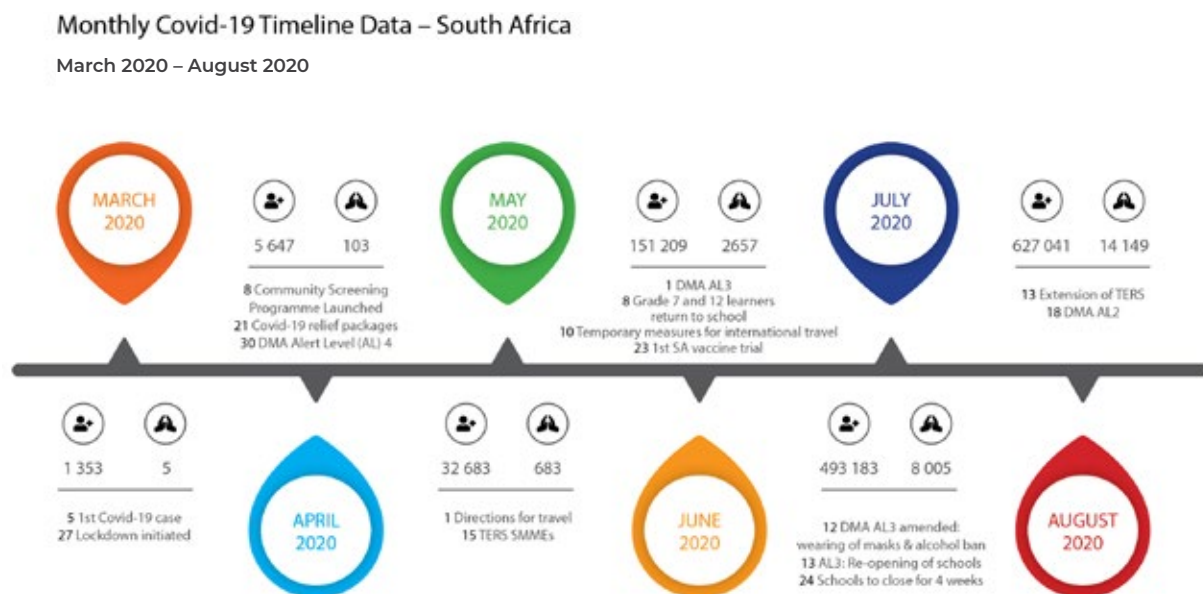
Monthly Covid-19 Timeline Data – South Africa

March 2020 – August 2020

MARCH 2020

5 647 103

8 Community Screening Programme Launched
21 Covid-19 relief packages
30 DMA Alert Level (AL) 4

MAY 2020

151 209 2657

1 DMA AL3
8 Grade 7 and 12 learners return to school
10 Temporary measures for international travel
23 1st SA vaccine trial

JULY 2020

627 041 14 149

13 Extension of TERS
18 DMA AL2

1 353 5

5 1st Covid-19 case
27 Lockdown initiated

APRIL 2020

32 683 683

1 Directions for travel
15 TERS SMMEs

JUNE 2020

493 183 8 005

12 DMA AL3 amended: wearing of masks & alcohol ban
13 AL3: Re-opening of schools
24 Schools to close for 4 weeks

AUGUST 2020